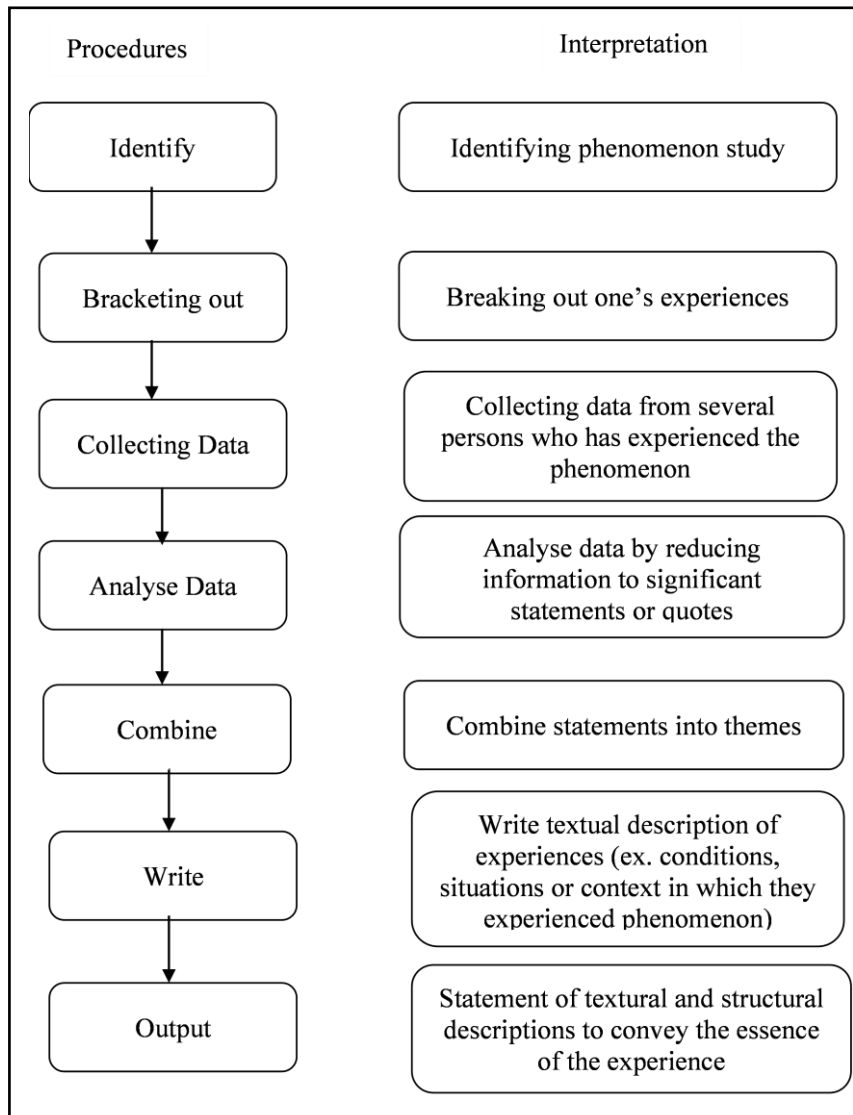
Procedures

Interpretation

Identify

Identifying phenomenon study

Bracketing out

Breaking out one's experiences

Collecting Data

Collecting data from several persons who has experienced the phenomenon

Analyse Data

Analyse data by reducing information to significant statements or quotes

Combine

Combine statements into themes

Write

Write textual description of experiences (ex. conditions, situations or context in which they experienced phenomenon)

Output

Statement of textural and structural descriptions to convey the essence of the experience